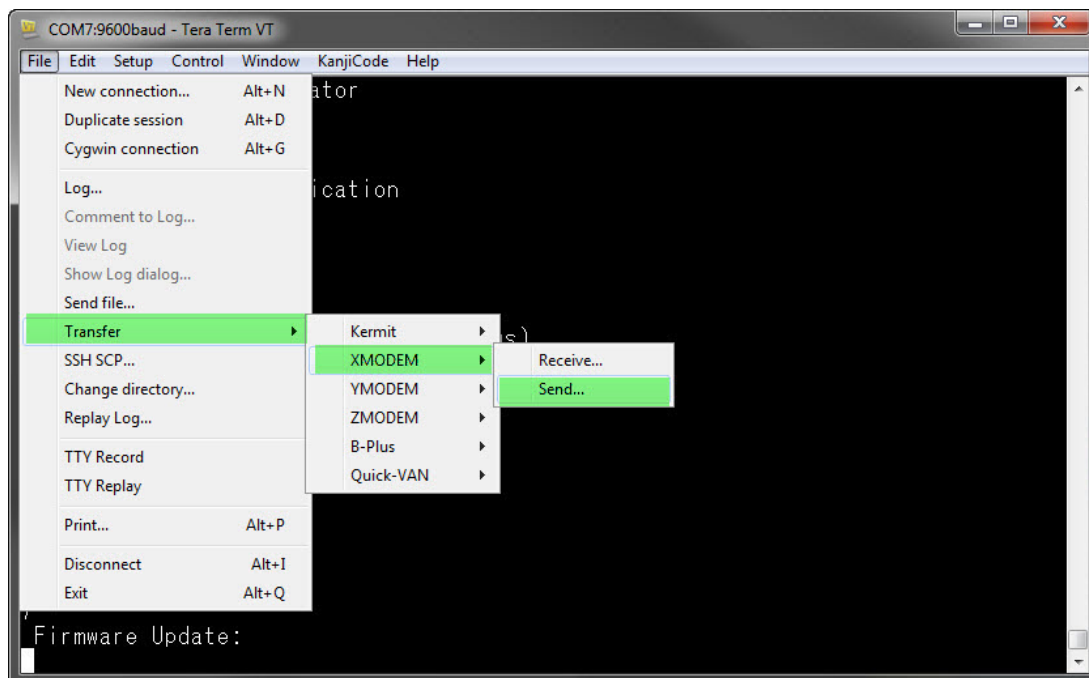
COM7:9600baud - Tera Term VT

File Edit Setup Control Window KanjiCode Help

New connection... Alt+N
Duplicate session Alt+D
Cygwin connection Alt+G
Log...
Comment to Log...
View Log
Show Log dialog...
Send file...
Transfer
SSH SCP...
Change directory...
Replay Log...
TTY Record
TTY Replay
Print... Alt+P
Disconnect Alt+I
Exit Alt+Q

Kermit
XMODEM
YMODEM
ZMODEM
B-Plus
Quick-VAN

Receive...
Send...

ator

ication

s)

Firmware Update: